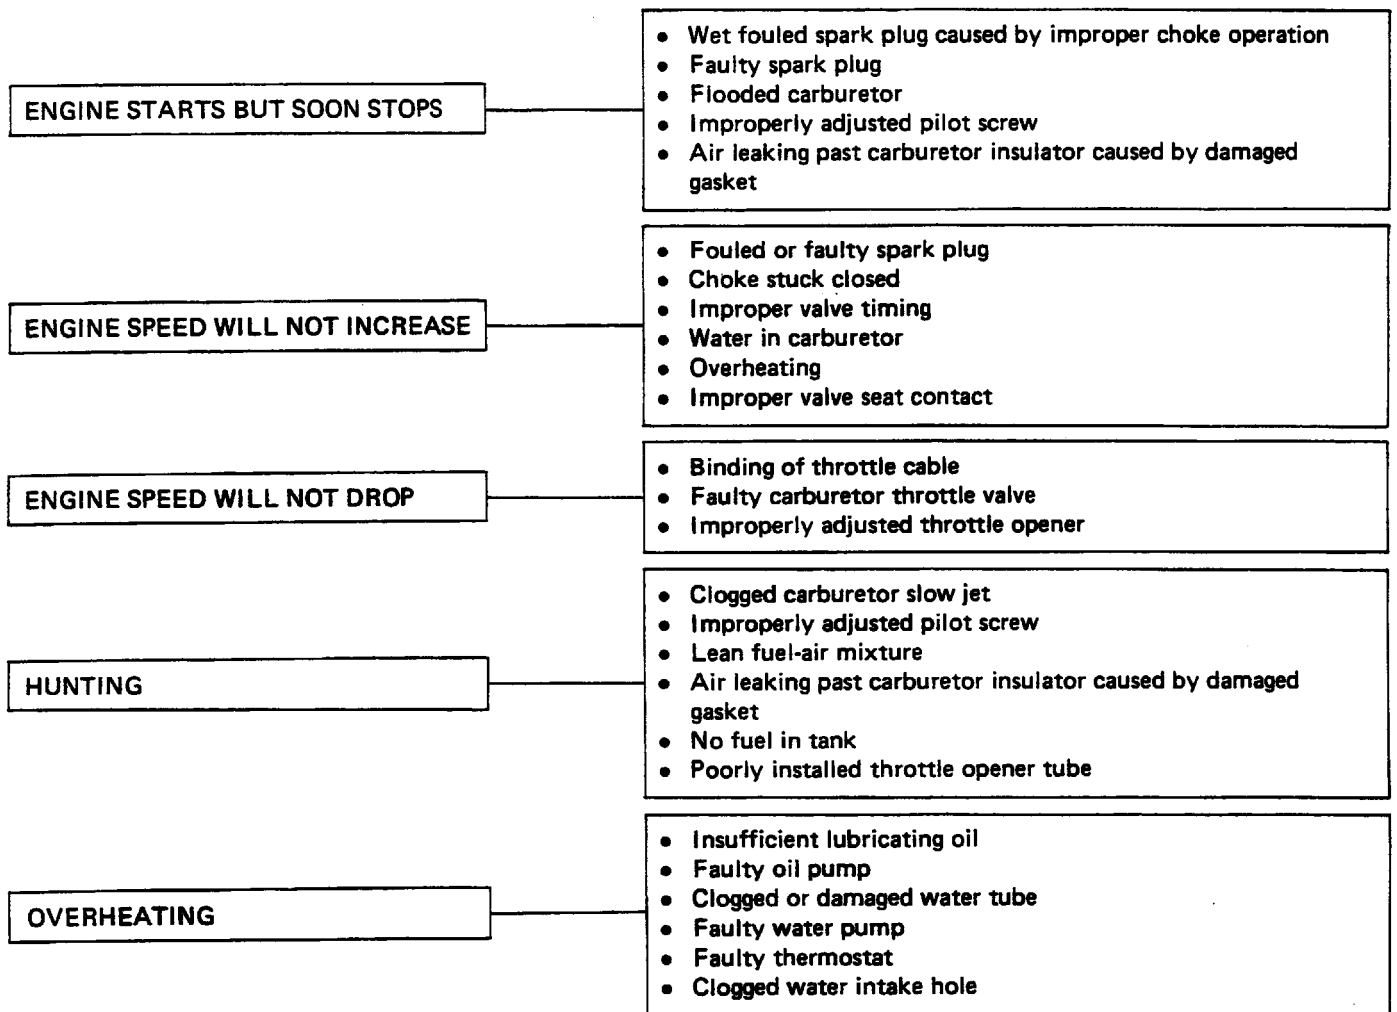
ENGINE STARTS BUT SOON STOPS

- Wet fouled spark plug caused by improper choke operation
- Faulty spark plug
- Flooded carburetor
- Improperly adjusted pilot screw
- Air leaking past carburetor insulator caused by damaged gasket

ENGINE SPEED WILL NOT INCREASE

- Fouled or faulty spark plug
- Choke stuck closed
- Improper valve timing
- Water in carburetor
- Overheating
- Improper valve seat contact

ENGINE SPEED WILL NOT DROP

- Binding of throttle cable
- Faulty carburetor throttle valve
- Improperly adjusted throttle opener

HUNTING

- Clogged carburetor slow jet
- Improperly adjusted pilot screw
- Lean fuel-air mixture
- Air leaking past carburetor insulator caused by damaged gasket
- No fuel in tank
- Poorly installed throttle opener tube

OVERHEATING

- Insufficient lubricating oil
- Faulty oil pump
- Clogged or damaged water tube
- Faulty water pump
- Faulty thermostat
- Clogged water intake hole